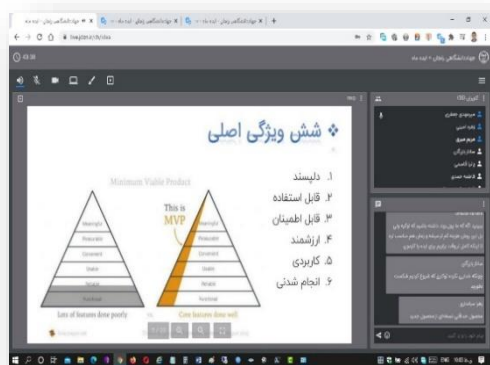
❖ شش ویژگی اصلی

۱. دلپسند
۲. قابل استفاده
۳. قابل اطمینان
۴. ارزشمند
۵. کاربردی
۶. انجام شدنی

Minimum Viable Product

This is MVP

Meaningful
Pleasurable
Convenient
Usable
Reliable
Functional

Lots of features done poorly

Core features done well